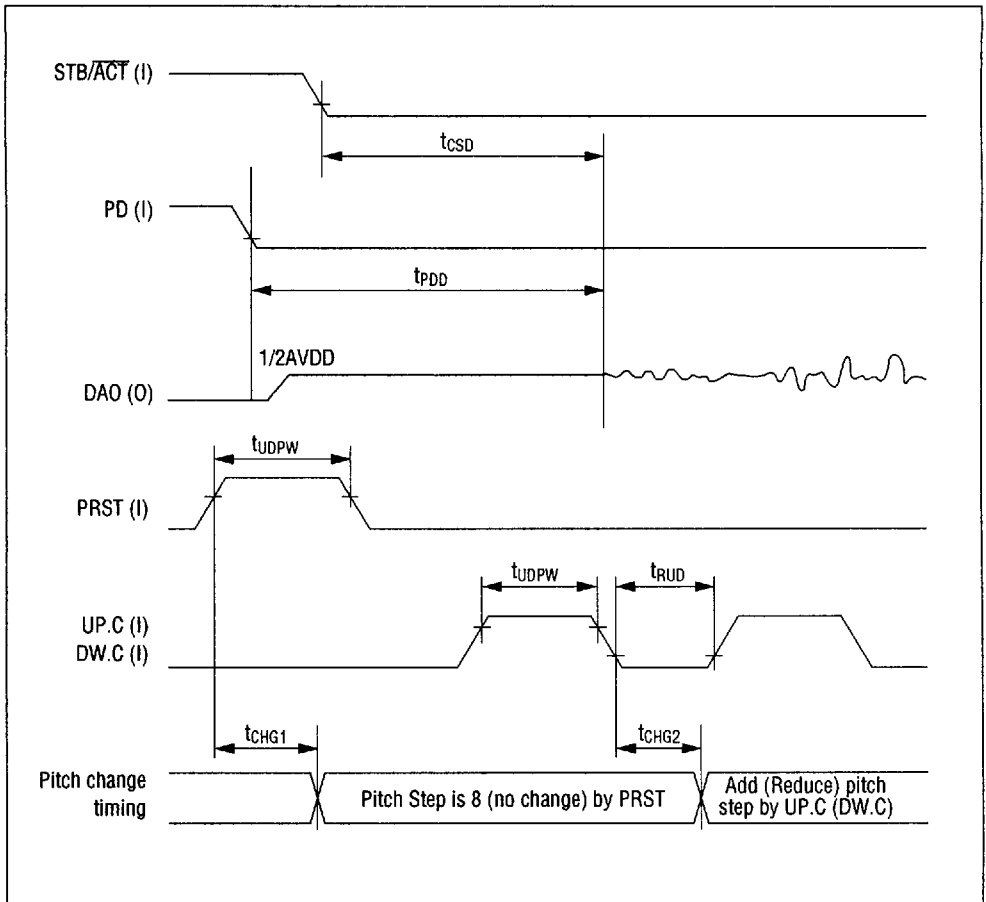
STB/$\overline{ACT}$ (I)

$t_{CSD}$

PD (I)

$t_{PDD}$

1/2AVDD

DAO (O)

$t_{UDPW}$

PRST (I)

$t_{UDPW}$

$t_{RUD}$

UP.C (I)
DW.C (I)

$t_{CHG1}$

$t_{CHG2}$

Pitch change timing

Pitch Step is 8 (no change) by PRST

Add (Reduce) pitch step by UP.C (DW.C)